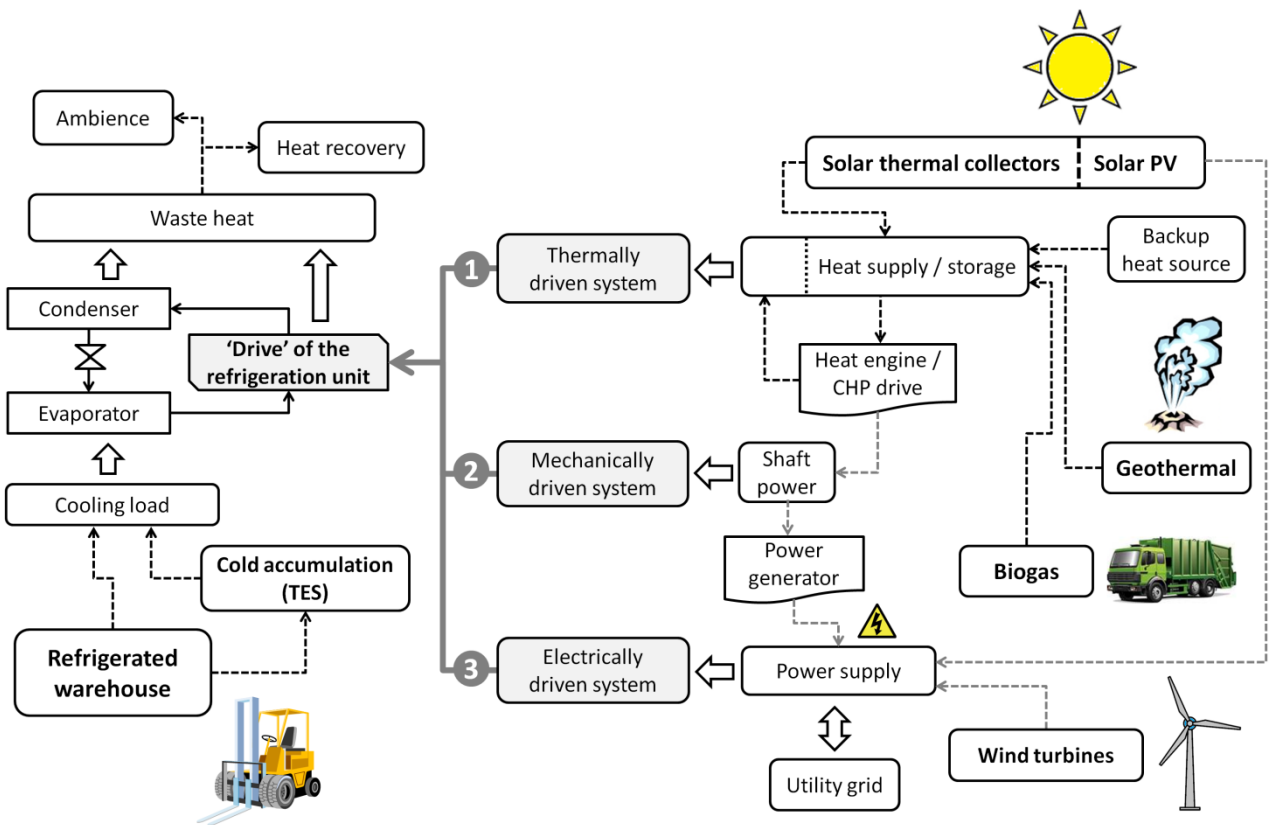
Ambience

Heat recovery

Waste heat

Condenser

'Drive' of the refrigeration unit

Evaporator

Cooling load

Cold accumulation (TES)

Refrigerated warehouse

Solar thermal collectors

Solar PV

1

Thermally driven system

Heat supply / storage

Backup heat source

Heat engine / CHP drive

2

Mechanically driven system

Shaft power

Geothermal

Power generator

Biogas

3

Electrically driven system

Power supply

Utility grid

Wind turbines